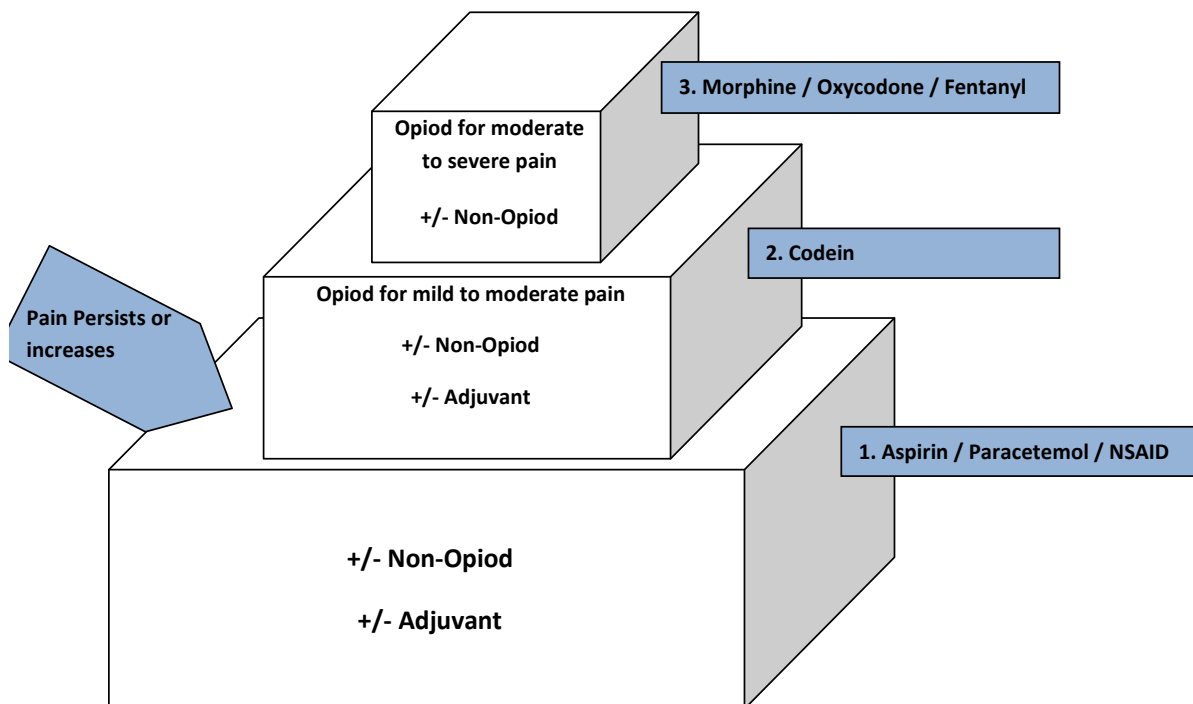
Opiod for moderate to severe pain

+/- Non-Opiod

3. Morphine / Oxycodone / Fentanyl

Opiod for mild to moderate pain

+/- Non-Opiod

+/- Adjuvant

2. Codein

Pain Persists or increases

1. Aspirin / Paracetemol / NSAID

+/- Non-Opiod

+/- Adjuvant